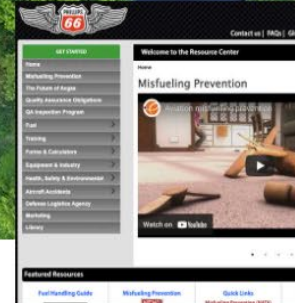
PHILLIPS 66

Contact us | FAQs | Gl

GET STARTED

Home

Misfueling Prevention

The Future of Avgas

Quality Assurance Obligations

QA Inspection Program

Fuel

Training

Forms & Calculators

Equipment & Industry

Health, Safety & Environmental

Aircraft Accidents

Defense Logistics Agency

Marketing

Library

Welcome to the Resource Center

Home

Misfueling Prevention

Aviation misfueling prevention

Watch on YouTube

Featured Resources

Fuel Handling Guide

Misfueling Prevention

Quick Links

Misfueling Prevention (MAPP)